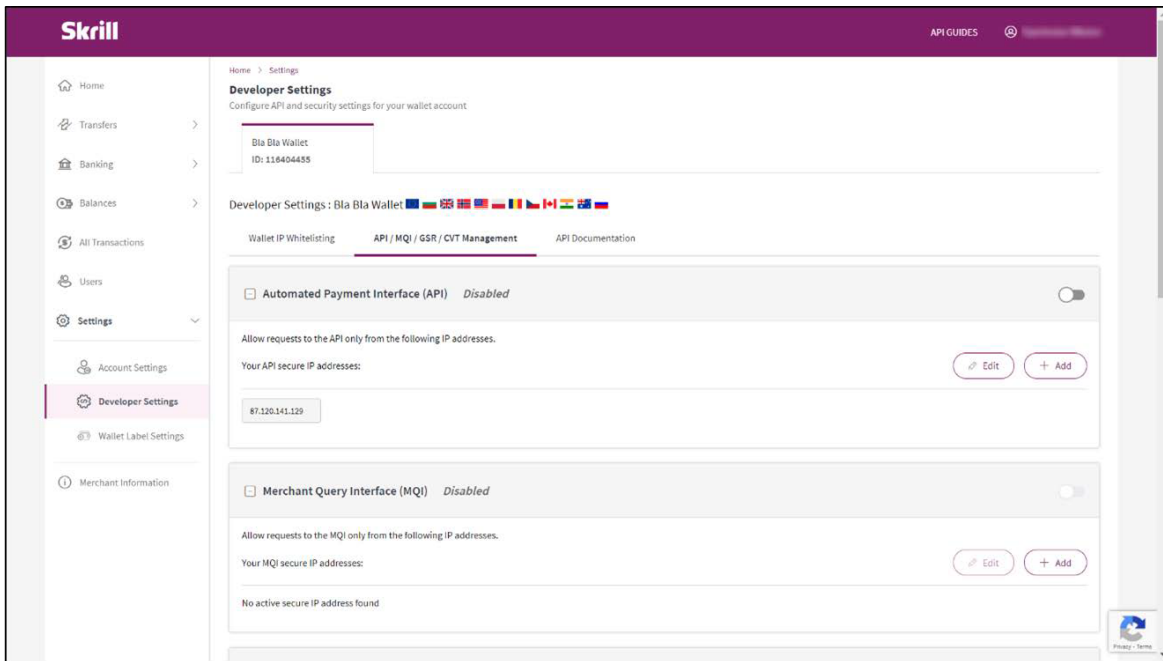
Skrill

API GUIDES

Home
Transfers
Banking
Balances
All Transactions
Users
Settings
Account Settings
Developer Settings
Wallet Label Settings
Merchant Information

Home > Settings

Developer Settings

Configure API and security settings for your wallet account

Bla Bla Wallet
ID: 116404455

Developer Settings : Bla Bla Wallet

Wallet IP Whitelisting
API / MQI / GSR / CVT Management
API Documentation

Automated Payment Interface (API) Disabled

Allow requests to the API only from the following IP addresses.

Your API secure IP addresses:

Edit
+ Add

87.120.141.129

Merchant Query Interface (MQI) Disabled

Allow requests to the MQI only from the following IP addresses.

Your MQI secure IP addresses:

Edit
+ Add

No active secure IP address found

Privacy - Terms